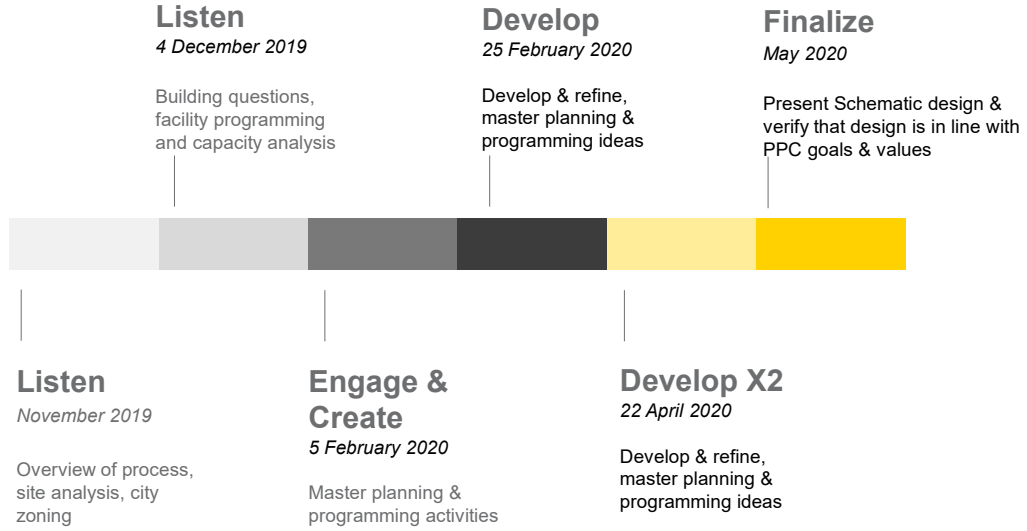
Listen
November 2019

Overview of process, site analysis, city zoning

Listen
4 December 2019

Building questions, facility programming and capacity analysis

Engage & Create
5 February 2020

Master planning & programming activities

Develop
25 February 2020

Develop & refine, master planning & programming ideas

Develop X2
22 April 2020

Develop & refine, master planning & programming ideas

Finalize
May 2020

Present Schematic design & verify that design is in line with PPC goals & values